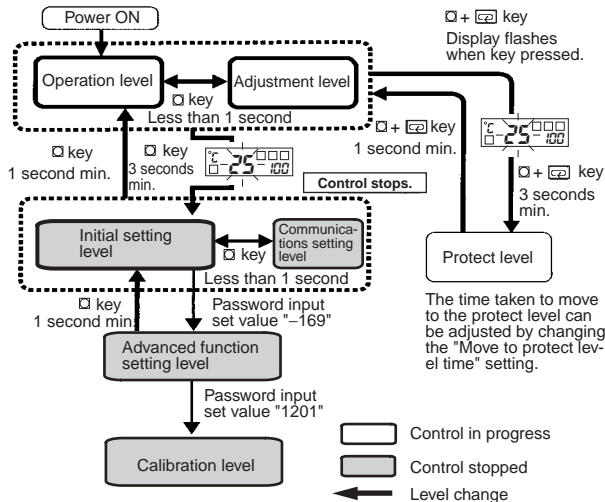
Power ON

Operation level

Adjustment level

▢ key

Less than 1 second

▢ + ⊡ key

Display flashes when key pressed.

▢ + ⊡ key

1 second min.

°C 25 100

▢ + ⊡ key

3 seconds min.

▢ key

1 second min.

▢ key

3 seconds min.

°C 25 100

Control stops.

Initial setting level

Communications setting level

▢ key

Less than 1 second

Protect level

▢ key

1 second min.

Password input set value "−169"

The time taken to move to the protect level can be adjusted by changing the "Move to protect level time" setting.

Advanced function setting level

Password input set value "1201"

Calibration level

Control in progress

Control stopped

Level change